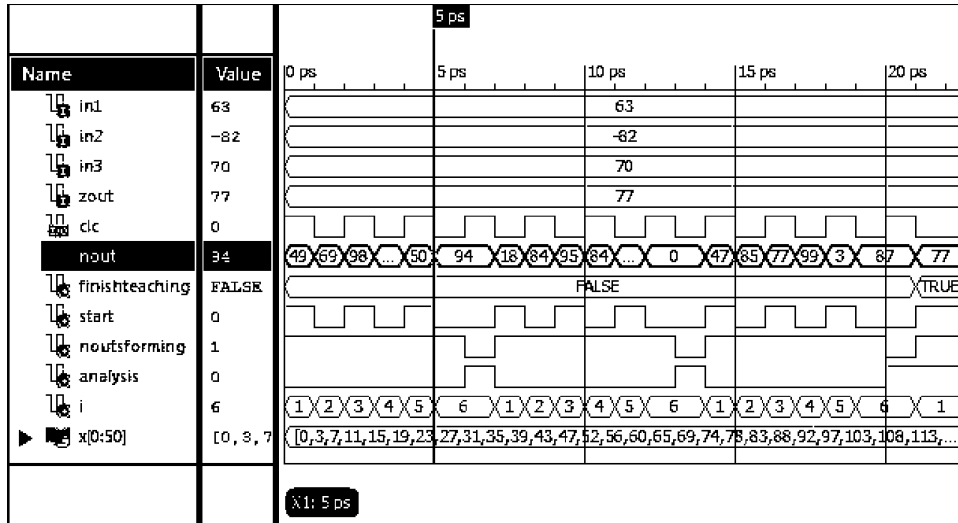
5 ps

| Name | Value |
|---|---|
| in1 | 63 |
| in2 | -82 |
| in3 | 70 |
| zout | 77 |
| clc | 0 |
| nout | 94 |
| finishteaching | FALSE |
| start | 0 |
| noutsforming | 1 |
| analysis | 0 |
| i | 6 |
| x[0:50] | [0, 3, 7 |

0 ps 5 ps 10 ps 15 ps 20 ps

63

-82

70

77

49 69 98 ... 50 94 18 84 95 84 ... 0 47 85 77 99 3 87 77

FALSE TRUE

1 2 3 4 5 6 1 2 3 4 5 6 1 2 3 4 5 6 1

[0,3,7,11,15,19,23,27,31,35,39,43,47,52,56,60,65,69,74,78,83,88,92,97,103,108,113,...

X1: 5 ps